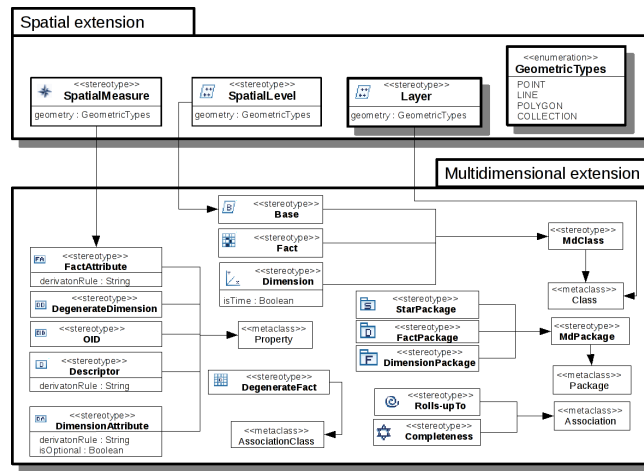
Spatial extension

<<stereotype>>
SpatialMeasure
geometry : GeometricTypes

<<stereotype>>
SpatialLevel
geometry : GeometricTypes

<<stereotype>>
Layer
geometry : GeometricTypes

<<enumeration>>
GeometricTypes
POINT
LINE
POLYGON
COLLECTION

Multidimensional extension

<<stereotype>>
Base

<<stereotype>>
Fact

<<stereotype>>
Dimension
isTime : Boolean

<<stereotype>>
MdClass

<<metaclass>>
Class

<<stereotype>>
FactAttribute
derivatonRule : String

<<stereotype>>
DegenerateDimension

<<stereotype>>
OID

<<metaclass>>
Property

<<stereotype>>
Descriptor
derivatonRule : String

<<stereotype>>
DimensionAttribute
derivatonRule : String
isOptional : Boolean

<<stereotype>>
DegenerateFact

<<metaclass>>
AssociationClass

<<stereotype>>
StarPackage

<<stereotype>>
FactPackage

<<stereotype>>
DimensionPackage

<<stereotype>>
MdPackage

<<metaclass>>
Package

<<stereotype>>
Rolls-upTo

<<stereotype>>
Completeness

<<metaclass>>
Association